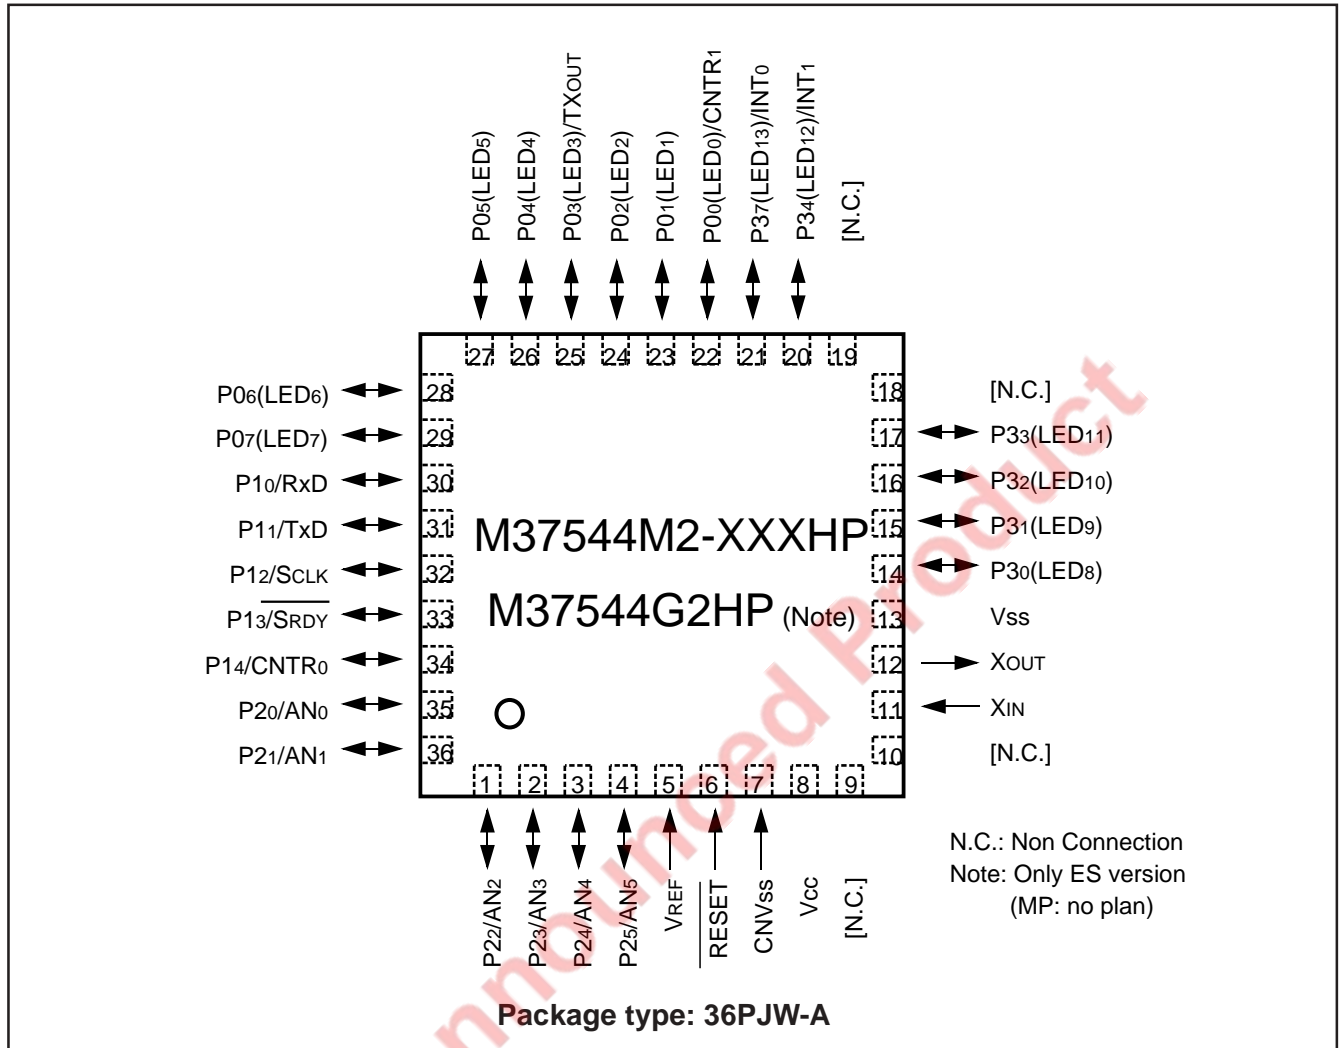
P0$_5$(LED$_5$)
P0$_4$(LED$_4$)
P0$_3$(LED$_3$)/TXOUT
P0$_2$(LED$_2$)
P0$_1$(LED$_1$)
P0$_0$(LED$_0$)/CNTR$_1$
P3$_7$(LED$_{13}$)/INT$_0$
P3$_4$(LED$_{12}$)/INT$_1$
[N.C.]

27 26 25 24 23 22 21 20 19

P0$_6$(LED$_6$) 28
P0$_7$(LED$_7$) 29
P1$_0$/RxD 30
P1$_1$/TxD 31
P1$_2$/SCLK 32
P1$_3$/$\overline{SRDY}$ 33
P1$_4$/CNTR$_0$ 34
P2$_0$/AN$_0$ 35
P2$_1$/AN$_1$ 36

18 [N.C.]
17 P3$_3$(LED$_{11}$)
16 P3$_2$(LED$_{10}$)
15 P3$_1$(LED$_9$)
14 P3$_0$(LED$_8$)
13 Vss
12 XOUT
11 XIN
10 [N.C.]

M37544M2-XXXHP
M37544G2HP (Note)

Unannounced Product

1 2 3 4 5 6 7 8 9

P2$_2$/AN$_2$
P2$_3$/AN$_3$
P2$_4$/AN$_4$
P2$_5$/AN$_5$
VREF
$\overline{RESET}$
CNVss
Vcc
[N.C.]

N.C.: Non Connection
Note: Only ES version
(MP: no plan)

Package type: 36PJW-A